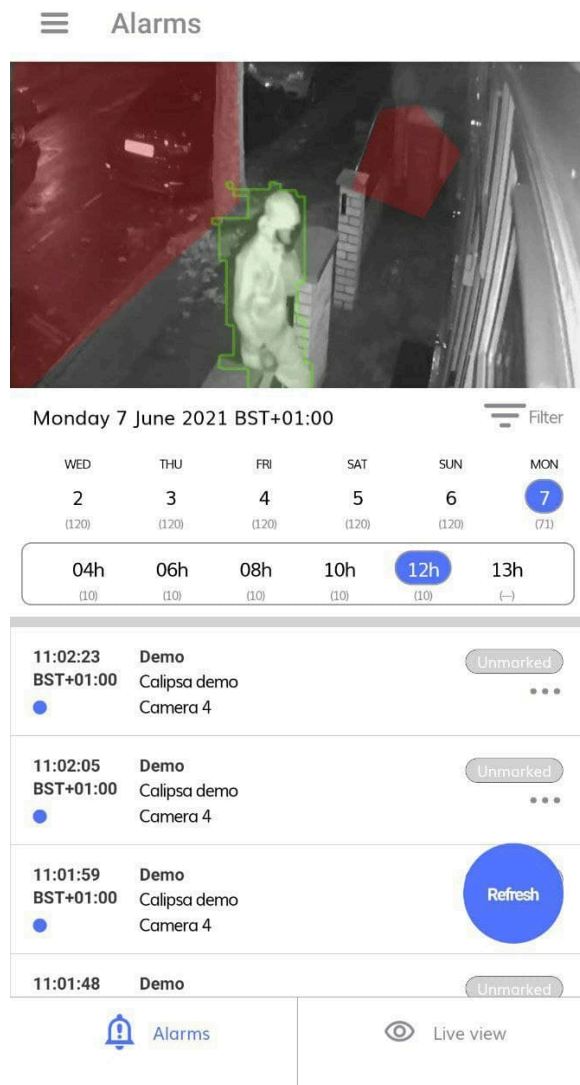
Alarms

Monday 7 June 2021 BST+01:00

Filter

| WED | THU | FRI | SAT | SUN | MON |
|---|---|---|---|---|---|
| 2 | 3 | 4 | 5 | 6 | 7 |
| (120) | (120) | (120) | (120) | (120) | (71) |

| 04h | 06h | 08h | 10h | 12h | 13h |
|---|---|---|---|---|---|
| (10) | (10) | (10) | (10) | (10) | (–) |

11:02:23 BST+01:00
Demo
Calipsa demo
Camera 4
Unmarked

11:02:05 BST+01:00
Demo
Calipsa demo
Camera 4
Unmarked

11:01:59 BST+01:00
Demo
Calipsa demo
Camera 4
Refresh

11:01:48
Demo
Unmarked

Alarms

Live view